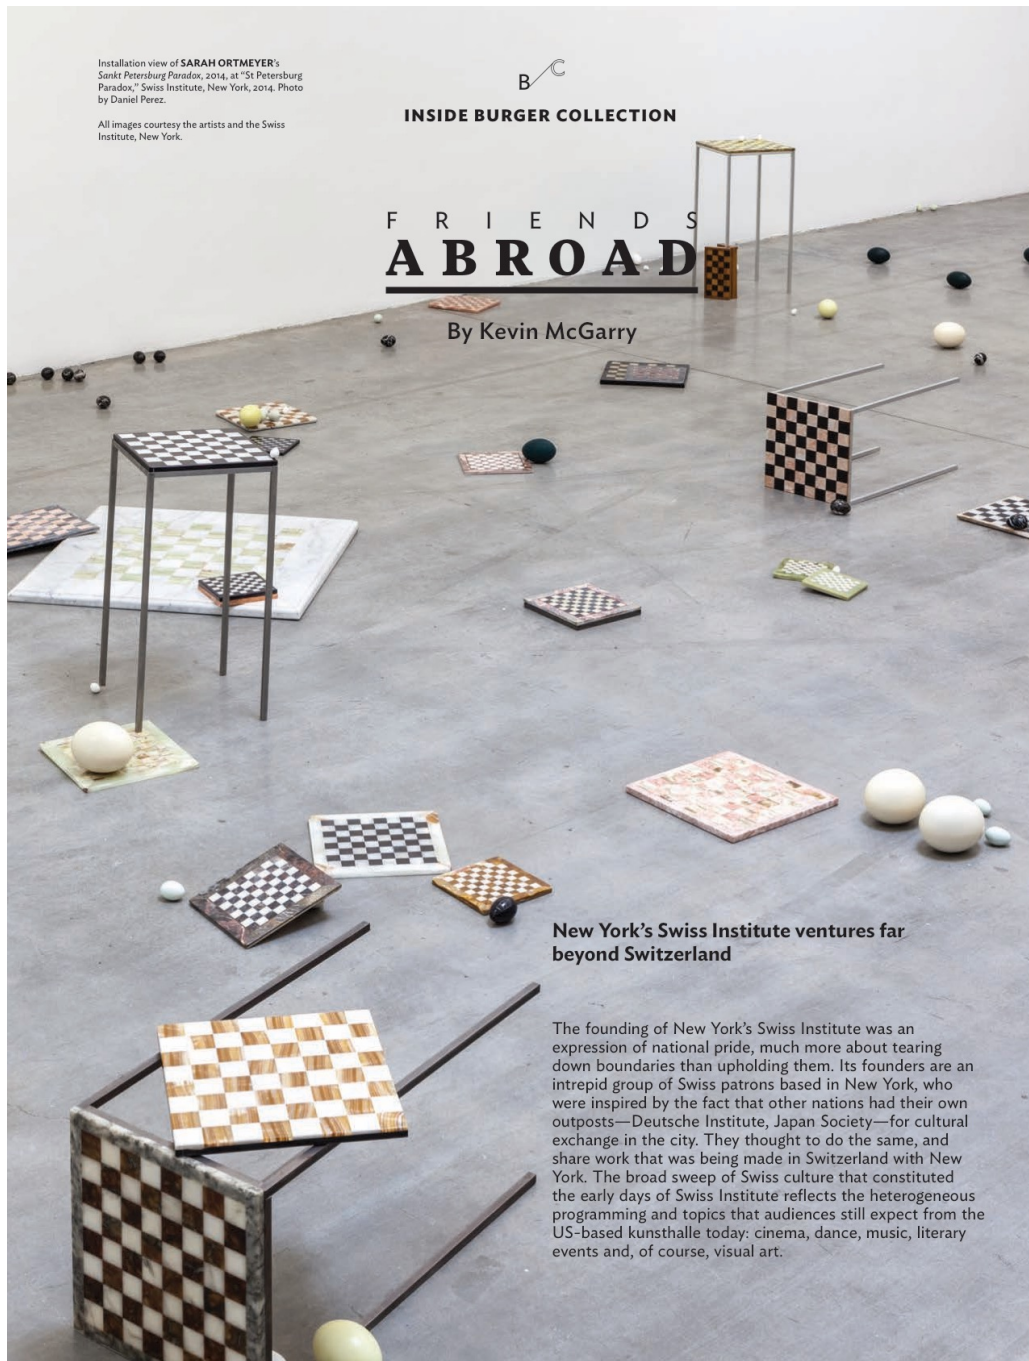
Installation view of SARAH ORTMEYER's Sankt Petersburg Paradox, 2014, at "St Petersburg Paradox," Swiss Institute, New York, 2014. Photo by Daniel Perez.

All images courtesy the artists and the Swiss Institute, New York.

B C

INSIDE BURGER COLLECTION

FRIENDS
ABROAD

By Kevin McGarry

New York's Swiss Institute ventures far beyond Switzerland

The founding of New York's Swiss Institute was an expression of national pride, much more about tearing down boundaries than upholding them. Its founders are an intrepid group of Swiss patrons based in New York, who were inspired by the fact that other nations had their own outposts—Deutsche Institute, Japan Society—for cultural exchange in the city. They thought to do the same, and share work that was being made in Switzerland with New York. The broad sweep of Swiss culture that constituted the early days of Swiss Institute reflects the heterogeneous programming and topics that audiences still expect from the US-based kunsthalle today: cinema, dance, music, literary events and, of course, visual art.